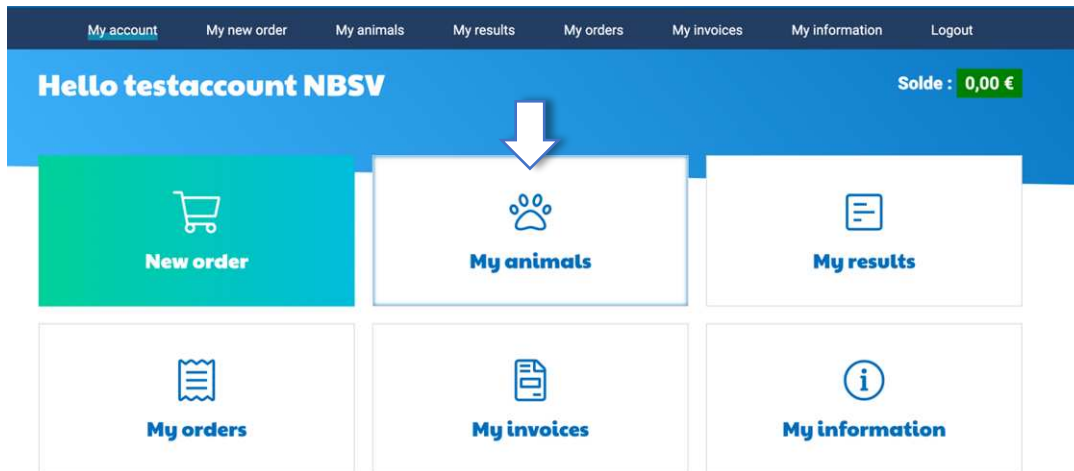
My account My new order My animals My results My orders My invoices My information Logout

Hello testaccount NBSV

Solde : 0,00 €

New order

My animals

My results

My orders

My invoices

My information